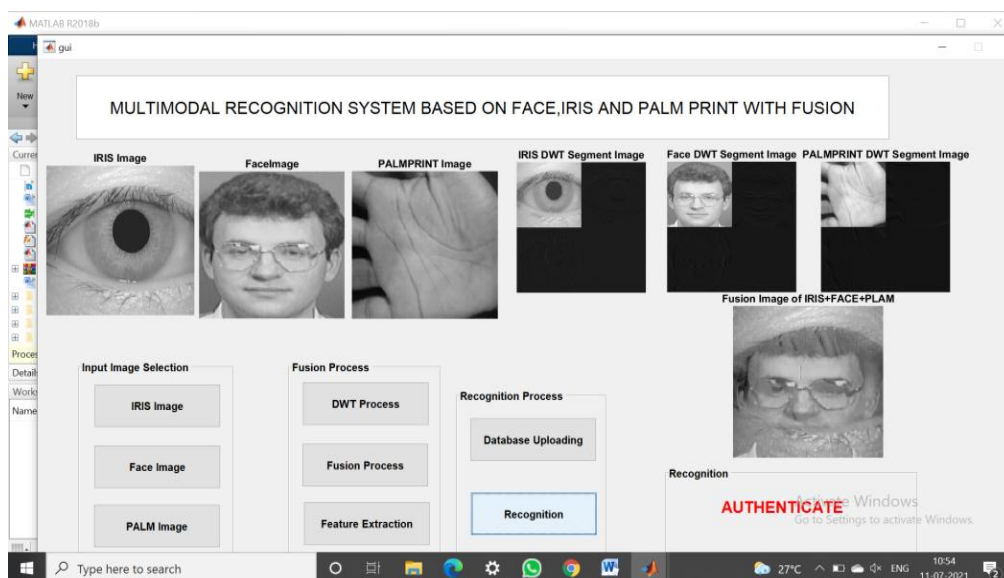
MATLAB R2018b

gui

New

Curre

Proces

Detail

Works

Name

MULTIMODAL RECOGNITION SYSTEM BASED ON FACE,IRIS AND PALM PRINT WITH FUSION

IRIS Image

FaceImage

PALMPRINT Image

IRIS DWT Segment Image

Face DWT Segment Image

PALMPRINT DWT Segment Image

Fusion Image of IRIS+FACE+PLAM

Input Image Selection

IRIS Image

Face Image

PALM Image

Fusion Process

DWT Process

Fusion Process

Feature Extraction

Recognition Process

Database Uploading

Recognition

Recognition

AUTHENTICATE

Activate Windows
Go to Settings to activate Windows.

Type here to search

27°C ENG 10:54 11-07-2021